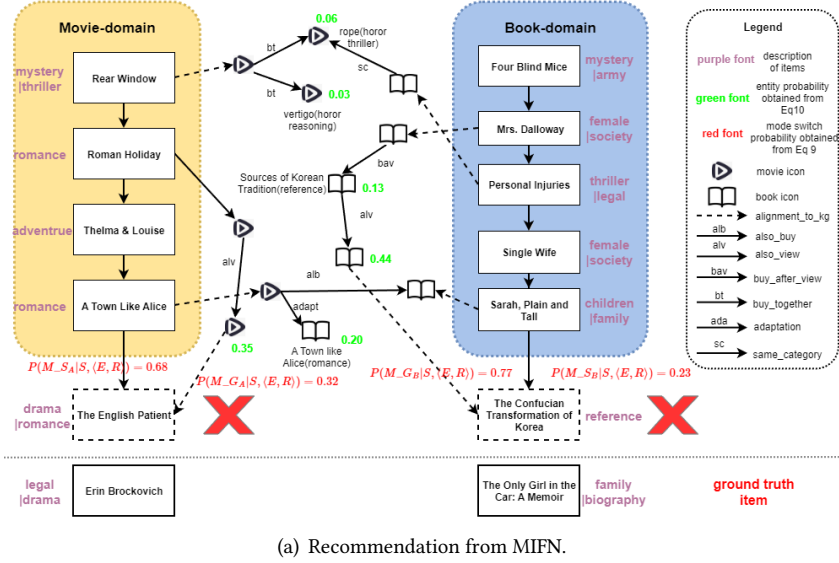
Movie-domain

mystery |thriller
Rear Window

romance
Roman Holiday

adventrue
Thelma & Louise

romance
A Town Like Alice

0.06
bt
rope(horor thriller)
bt
0.03
vertigo(horor reasoning)
sc

bav
Sources of Korean Tradition(reference)
0.13
alv
0.44
alv
alb
adapt
0.35
A Town like Alice(romance)
0.20

Book-domain

mystery |army
Four Blind Mice

female |society
Mrs. Dalloway

thriller |legal
Personal Injuries

female |society
Single Wife

children |family
Sarah, Plain and Tall

Legend
purple font description of items
green font entity probability obtained from Eq10
red font mode switch probability obtained from Eq 9
movie icon
book icon
alignment_to_kg
alb also_buy
alv also_view
bav buy_after_view
bt buy_together
ada adaptation
sc same_category

$P(M\_S_A|S, \langle E, R\rangle) = 0.68$
$P(M\_G_A|S, \langle E, R\rangle) = 0.32$
$P(M\_G_B|S, \langle E, R\rangle) = 0.77$
$P(M\_S_B|S, \langle E, R\rangle) = 0.23$

drama |romance
The English Patient

The Confucian Transformation of Korea
reference

legal |drama
Erin Brockovich

The Only Girl in the Car: A Memoir
family |biography
ground truth item

(a) Recommendation from MIFN.